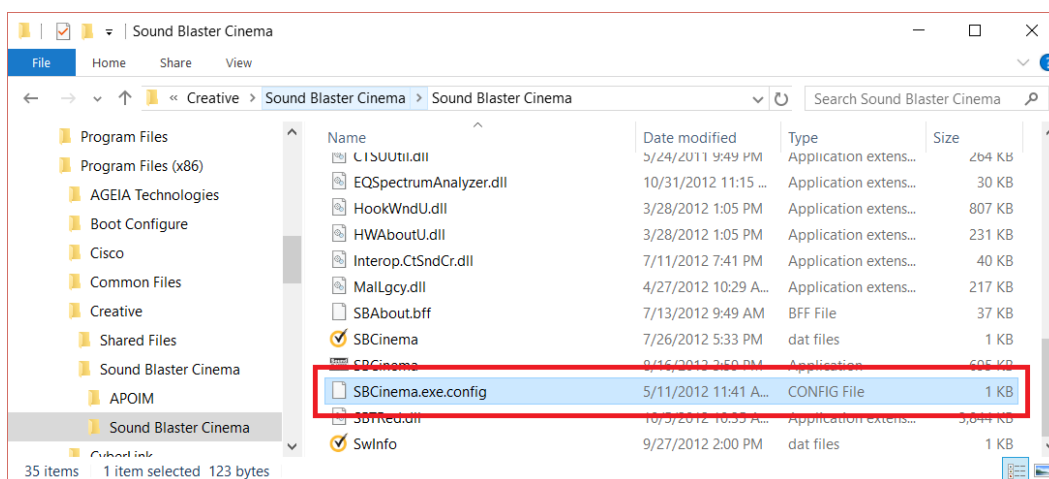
Sound Blaster Cinema

File Home Share View

« Creative › Sound Blaster Cinema › Sound Blaster Cinema

Search Sound Blaster Cinema

Program Files
Program Files (x86)
AGEIA Technologies
Boot Configure
Cisco
Common Files
Creative
Shared Files
Sound Blaster Cinema
APOIM
Sound Blaster Cinema
CyberLink

| Name | Date modified | Type | Size |
|---|---|---|---|
| CTSUUtil.dll | 5/24/2011 9:49 PM | Application extens... | 264 KB |
| EQSpectrumAnalyzer.dll | 10/31/2012 11:15 ... | Application extens... | 30 KB |
| HookWndU.dll | 3/28/2012 1:05 PM | Application extens... | 807 KB |
| HWAboutU.dll | 3/28/2012 1:05 PM | Application extens... | 231 KB |
| Interop.CtSndCr.dll | 7/11/2012 7:41 PM | Application extens... | 40 KB |
| MalLgcy.dll | 4/27/2012 10:29 A... | Application extens... | 217 KB |
| SBAbout.bff | 7/13/2012 9:49 AM | BFF File | 37 KB |
| SBCinema | 7/26/2012 5:33 PM | dat files | 1 KB |
| SBCinema | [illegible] | Application | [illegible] |
| SBCinema.exe.config | 5/11/2012 11:41 A... | CONFIG File | 1 KB |
| SBTRed.dll | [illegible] | Application extens... | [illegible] |
| SwInfo | 9/27/2012 2:00 PM | dat files | 1 KB |

35 items 1 item selected 123 bytes